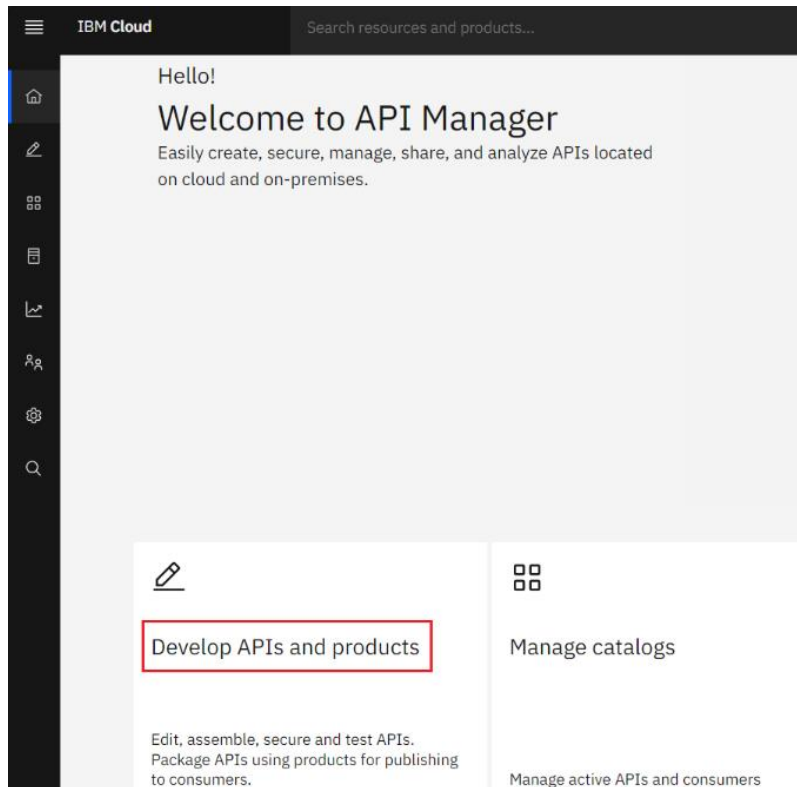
IBM Cloud

Search resources and products...

Hello!

Welcome to API Manager

Easily create, secure, manage, share, and analyze APIs located on cloud and on-premises.

Develop APIs and products

Edit, assemble, secure and test APIs. Package APIs using products for publishing to consumers.

Manage catalogs

Manage active APIs and consumers